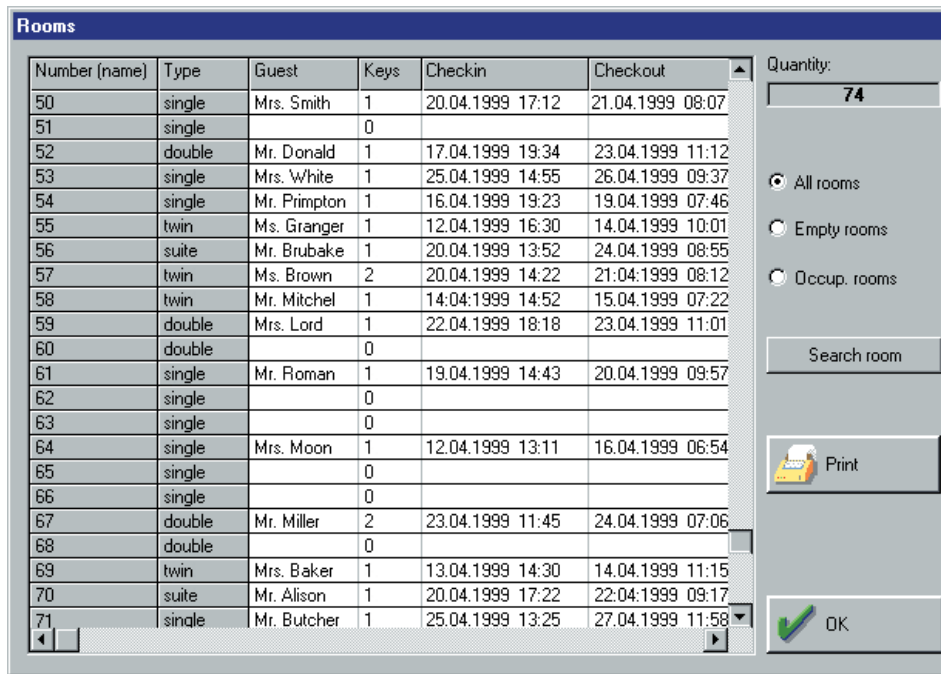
Rooms

| Number (name) | Type | Guest | Keys | Checkin | Checkout |
|---|---|---|---|---|---|
| 50 | single | Mrs. Smith | 1 | 20.04.1999 17:12 | 21.04.1999 08:07 |
| 51 | single | | 0 | | |
| 52 | double | Mr. Donald | 1 | 17.04.1999 19:34 | 23.04.1999 11:12 |
| 53 | single | Mrs. White | 1 | 25.04.1999 14:55 | 26.04.1999 09:37 |
| 54 | single | Mr. Primpton | 1 | 16.04.1999 19:23 | 19.04.1999 07:46 |
| 55 | twin | Ms. Granger | 1 | 12.04.1999 16:30 | 14.04.1999 10:01 |
| 56 | suite | Mr. Brubake | 1 | 20.04.1999 13:52 | 24.04.1999 08:55 |
| 57 | twin | Ms. Brown | 2 | 20.04.1999 14:22 | 21:04:1999 08:12 |
| 58 | twin | Mr. Mitchel | 1 | 14:04:1999 14:52 | 15.04.1999 07:22 |
| 59 | double | Mrs. Lord | 1 | 22.04.1999 18:18 | 23.04.1999 11:01 |
| 60 | double | | 0 | | |
| 61 | single | Mr. Roman | 1 | 19.04.1999 14:43 | 20.04.1999 09:57 |
| 62 | single | | 0 | | |
| 63 | single | | 0 | | |
| 64 | single | Mrs. Moon | 1 | 12.04.1999 13:11 | 16.04.1999 06:54 |
| 65 | single | | 0 | | |
| 66 | single | | 0 | | |
| 67 | double | Mr. Miller | 2 | 23.04.1999 11:45 | 24.04.1999 07:06 |
| 68 | double | | 0 | | |
| 69 | twin | Mrs. Baker | 1 | 13.04.1999 14:30 | 14.04.1999 11:15 |
| 70 | suite | Mr. Alison | 1 | 20.04.1999 17:22 | 22:04:1999 09:17 |
| 71 | single | Mr. Butcher | 1 | 25.04.1999 13:25 | 27.04.1999 11:58 |

Quantity:
74

All rooms
Empty rooms
Occup. rooms

Search room

Print

OK